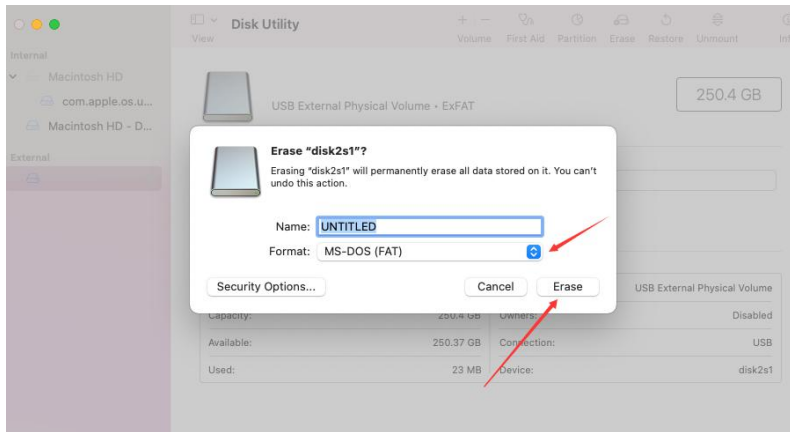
View Disk Utility

Volume First Aid Partition Erase Restore Unmount Inf

Internal

Macintosh HD

com.apple.os.u...

Macintosh HD - D...

External

USB External Physical Volume • ExFAT

250.4 GB

Erase "disk2s1"?

Erasing "disk2s1" will permanently erase all data stored on it. You can't undo this action.

Name: UNTITLED

Format: MS-DOS (FAT)

Security Options...

Cancel

Erase

USB External Physical Volume

Capacity: 250.4 GB

Owners: Disabled

Available: 250.37 GB

Connection: USB

Used: 23 MB

Device: disk2s1